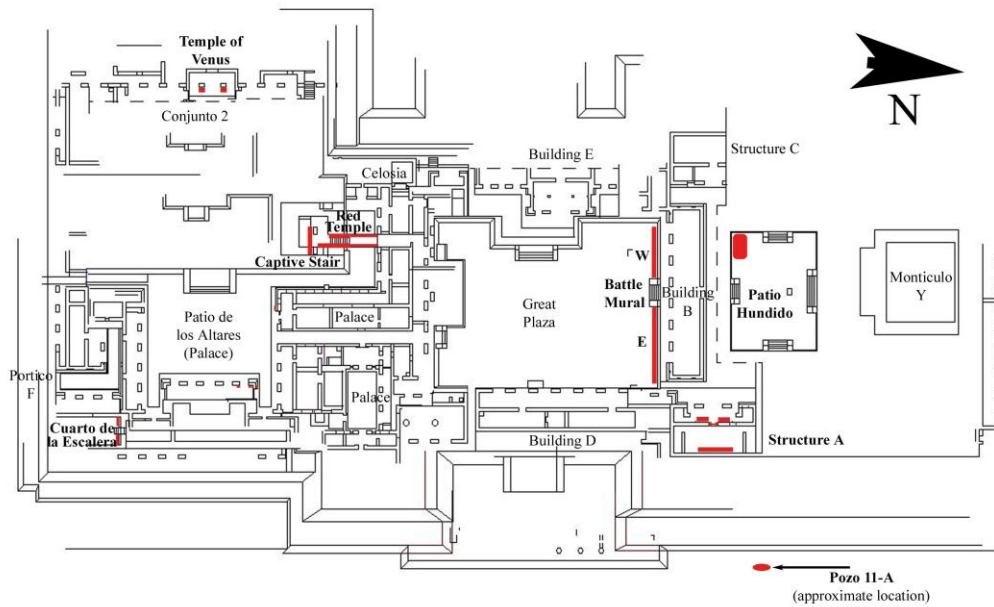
Temple of Venus

Conjunto 2

N

Building E

Structure C

Celosia

Red Temple

Captive Stair

W

Battle Mural

E

Great Plaza

Building B

Patio Hundido

Monticulo Y

Patio de los Altares (Palace)

Palace

Palace

Portico F

Cuarto de la Escalera

Building D

Structure A

Pozo 11-A (approximate location)